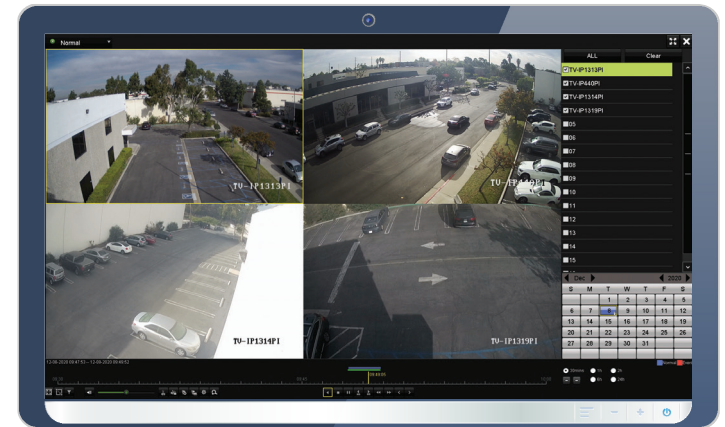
Normal

TV-IP1313PI
TV-IP
TV-IP1314PI
TV-IP1319PI

ALL
Clear

TV-IP1313PI
TV-IP440PI
TV-IP1314PI
TV-IP1319PI
05
06
07
08
09
10
11
12
13
14
15

Dec. 2020

| S | M | T | W | T | F | S |
|---|---|---|---|---|---|---|
| | | 1 | 2 | 3 | 4 | 5 |
| 6 | 7 | 8 | 9 | 10 | 11 | 12 |
| 13 | 14 | 15 | 16 | 17 | 18 | 19 |
| 20 | 21 | 22 | 23 | 24 | 25 | 26 |
| 27 | 28 | 29 | 30 | 31 | | |

Normal

12-08-2020 09:47:53 -- 12-08-2020 09:48:52